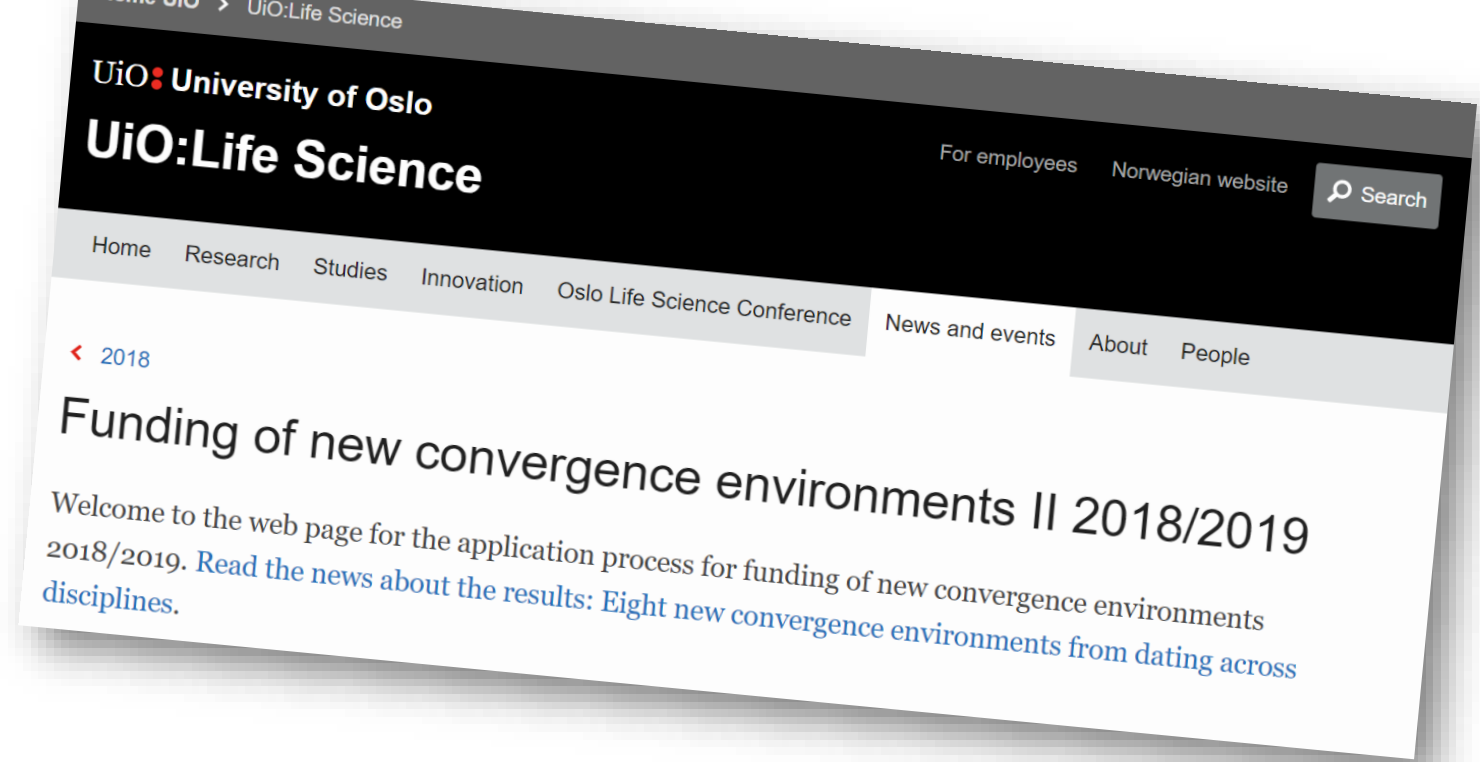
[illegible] UiO > UiO:Life Science

UiO University of Oslo

UiO:Life Science

For employees Norwegian website Search

Home Research Studies Innovation Oslo Life Science Conference News and events About People

2018

Funding of new convergence environments II 2018/2019

Welcome to the web page for the application process for funding of new convergence environments 2018/2019. Read the news about the results: Eight new convergence environments from dating across disciplines.